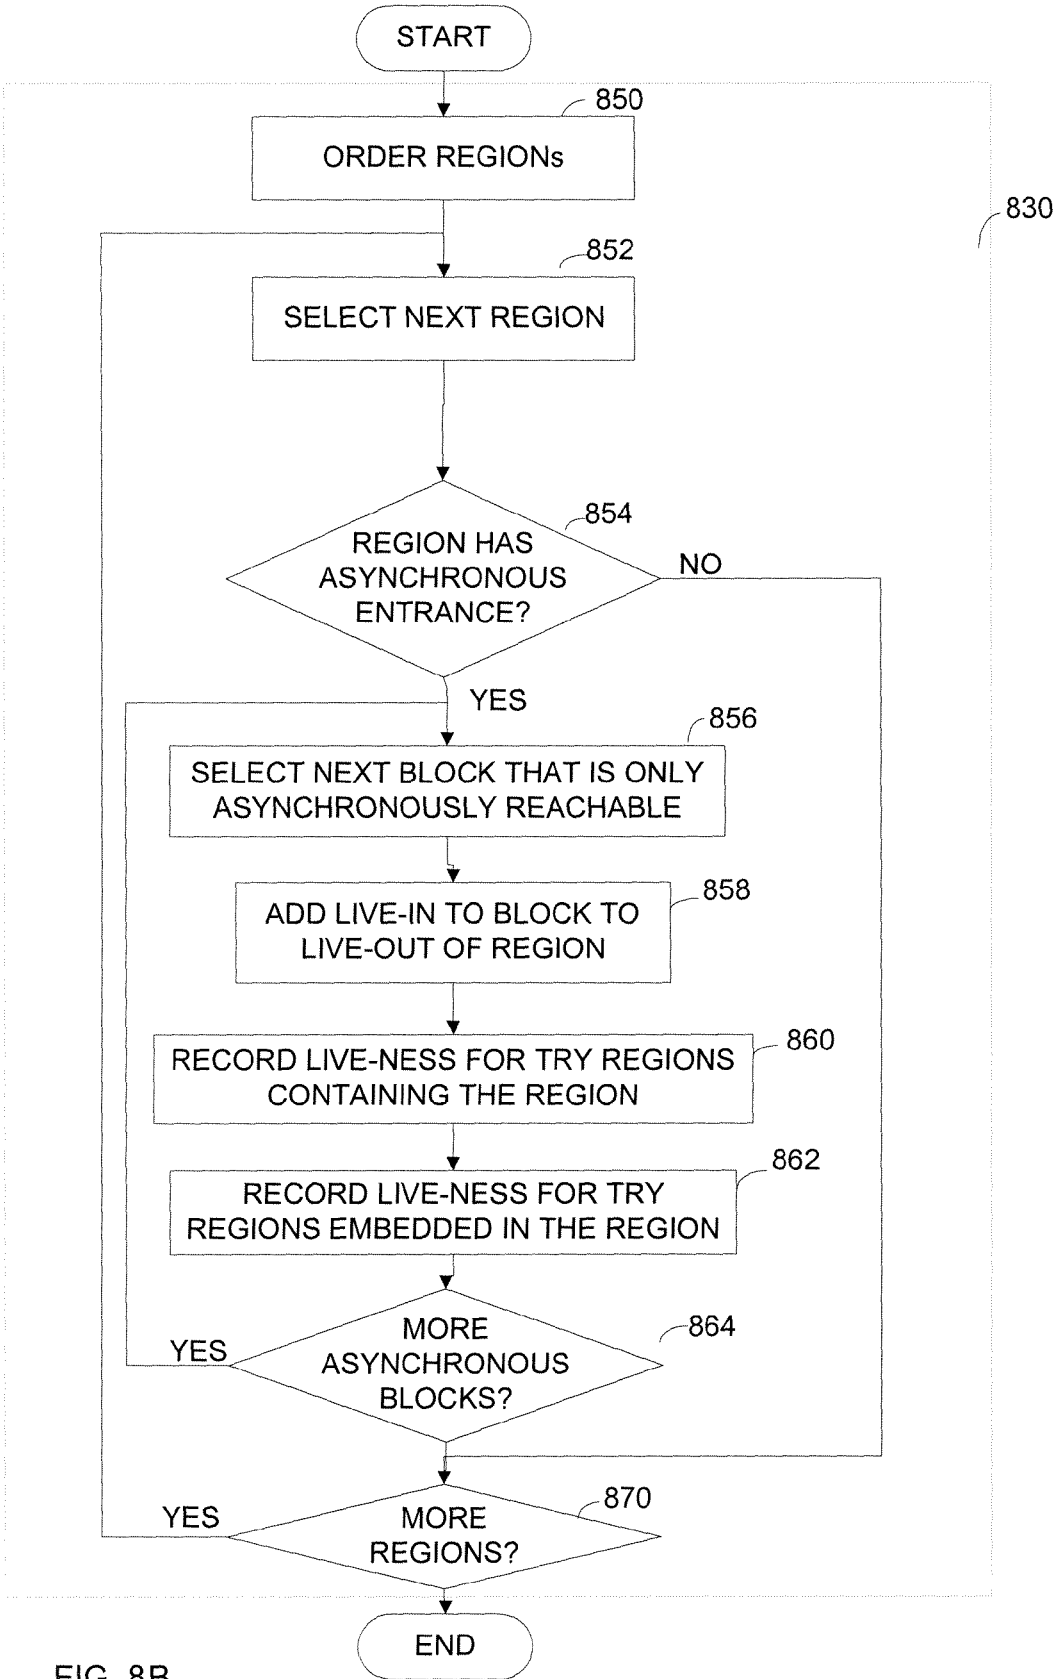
START

850

ORDER REGIONs

830

852

SELECT NEXT REGION

854

REGION HAS ASYNCHRONOUS ENTRANCE?

NO

YES

856

SELECT NEXT BLOCK THAT IS ONLY ASYNCHRONOUSLY REACHABLE

858

ADD LIVE-IN TO BLOCK TO LIVE-OUT OF REGION

860

RECORD LIVE-NESS FOR TRY REGIONS CONTAINING THE REGION

862

RECORD LIVE-NESS FOR TRY REGIONS EMBEDDED IN THE REGION

864

YES

MORE ASYNCHRONOUS BLOCKS?

870

YES

MORE REGIONS?

END

FIG. 8B